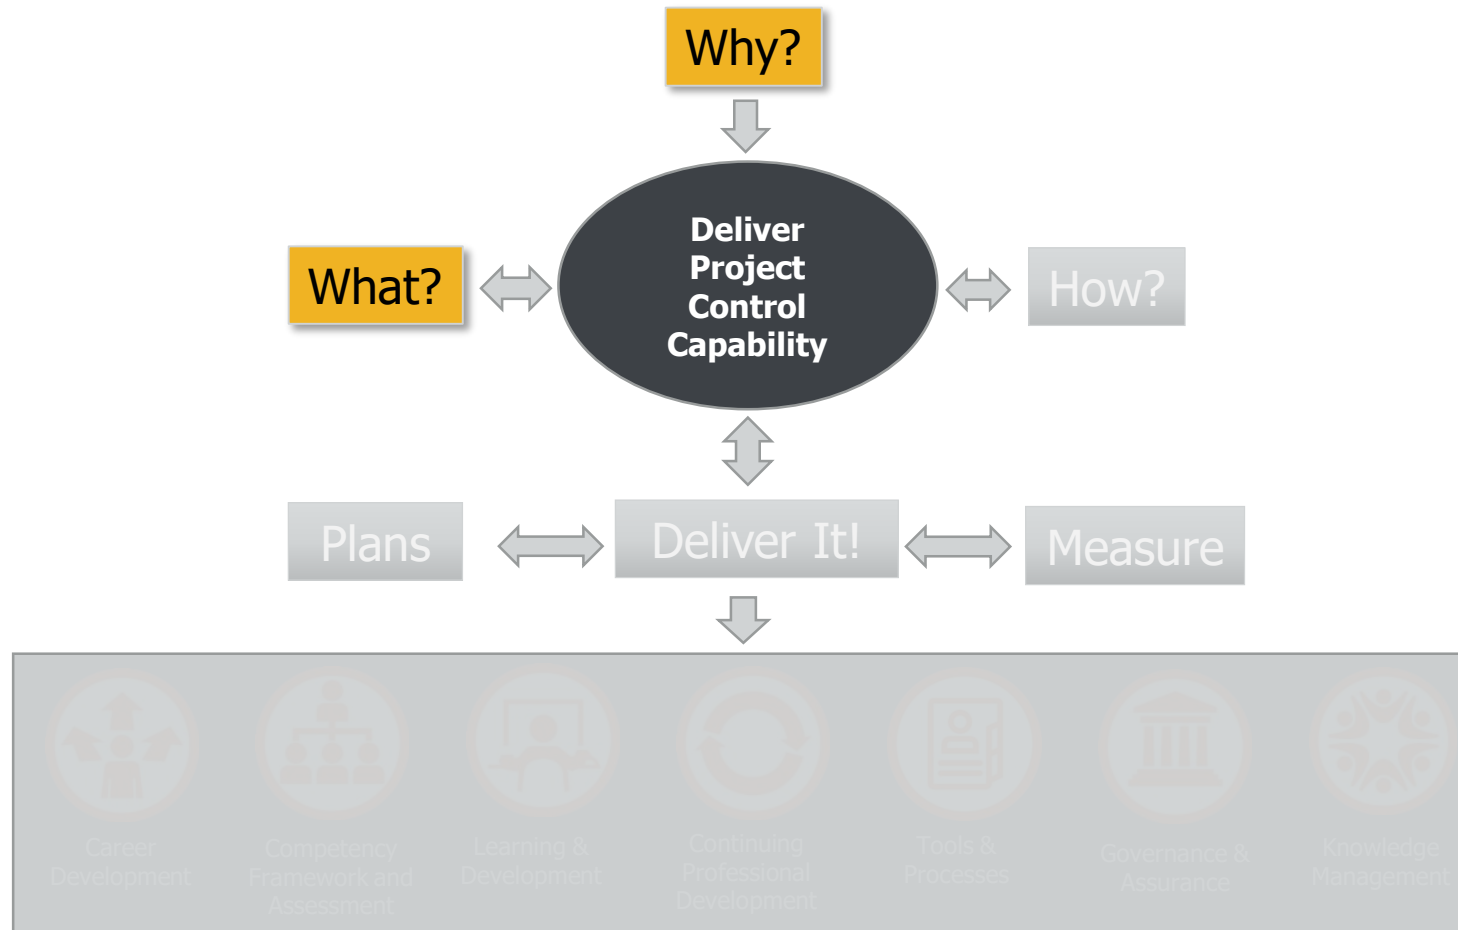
Why?

What?

Deliver Project Control Capability

How?

Plans

Deliver It!

Measure

Career Development

Competency Framework and Assessment

Learning & Development

Continuing Professional Development

Tools & Processes

Governance & Assurance

Knowledge Management